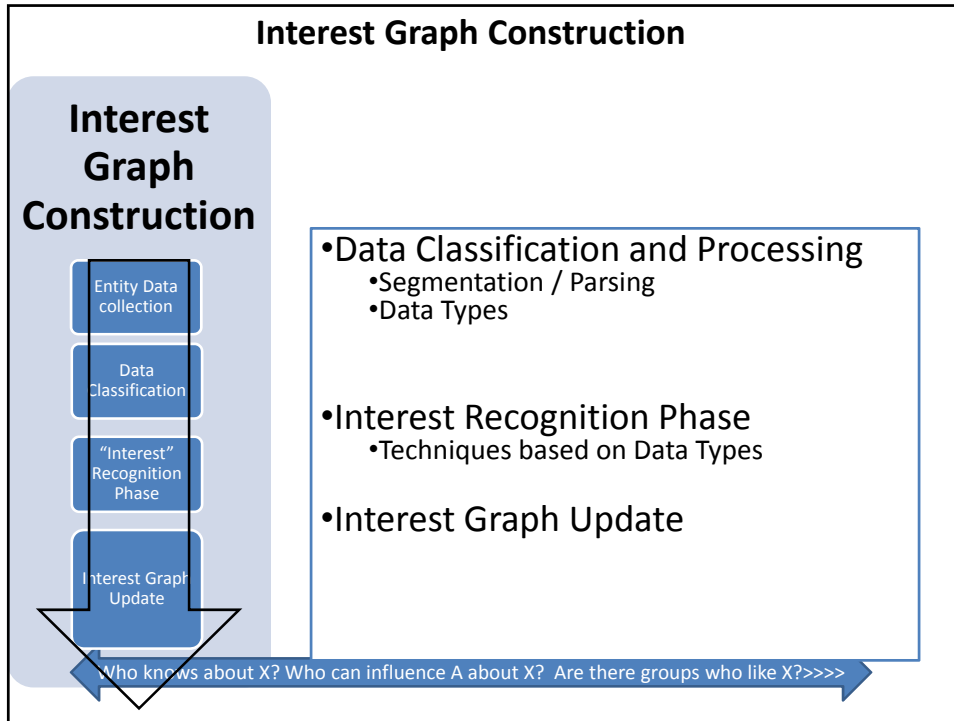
Interest Graph Construction

Interest Graph Construction

Entity Data collection

Data Classification

"Interest" Recognition Phase

Interest Graph Update

•Data Classification and Processing
•Segmentation / Parsing
•Data Types

•Interest Recognition Phase
•Techniques based on Data Types

•Interest Graph Update

Who knows about X? Who can influence A about X? Are there groups who like X?>>>>